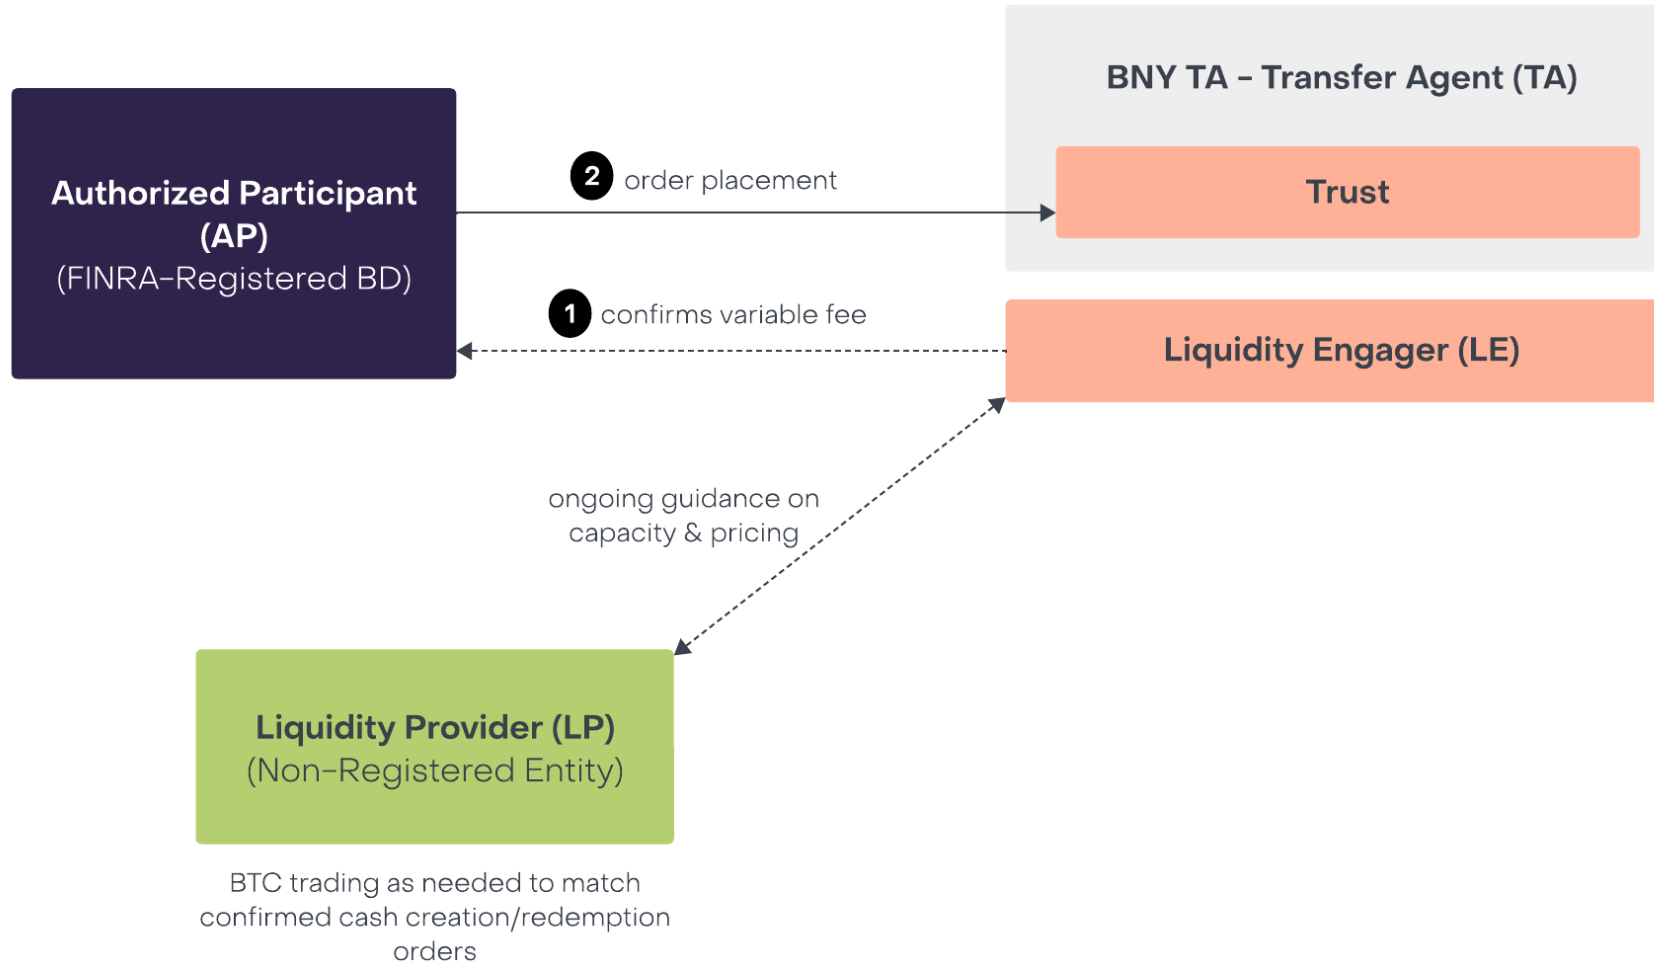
BNY TA – Transfer Agent (TA)

Authorized Participant (AP)
(FINRA-Registered BD)

2 order placement

Trust

1 confirms variable fee

Liquidity Engager (LE)

ongoing guidance on capacity & pricing

Liquidity Provider (LP)
(Non-Registered Entity)

BTC trading as needed to match confirmed cash creation/redemption orders